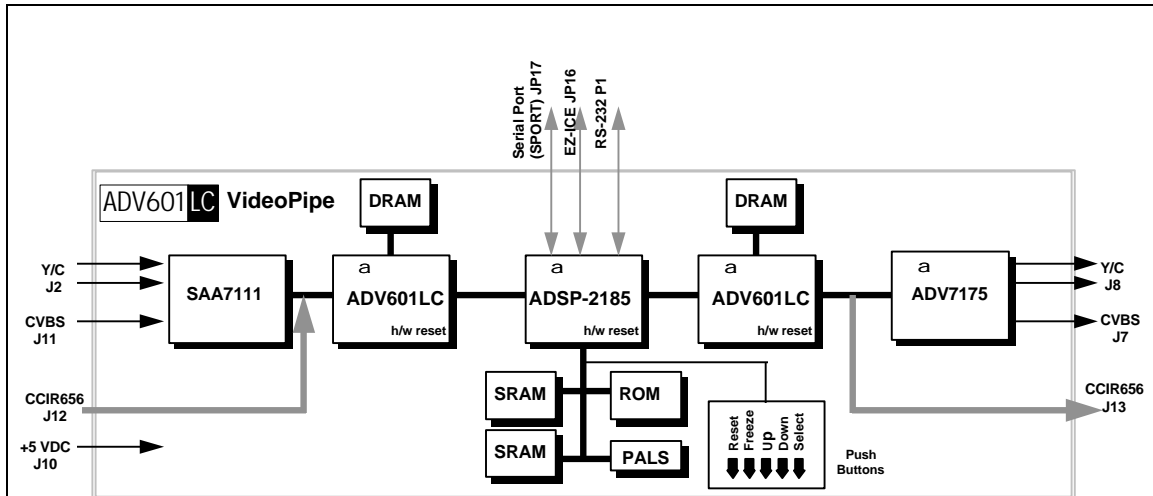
Serial Port (SPORT) JP17
EZ-ICE JP16
RS-232 P1

ADV601LC VideoPipe

DRAM
DRAM

Y/C J2
CVBS J11
CCIR656 J12
+5 VDC J10

SAA7111

a
ADV601LC
h/w reset

a
ADSP-2185
h/w reset

a
ADV601LC
h/w reset

a
ADV7175

Y/C J8
CVBS J7
CCIR656 J13

SRAM
SRAM
ROM
PALS

Reset
Freeze
Up
Down
Select

Push Buttons